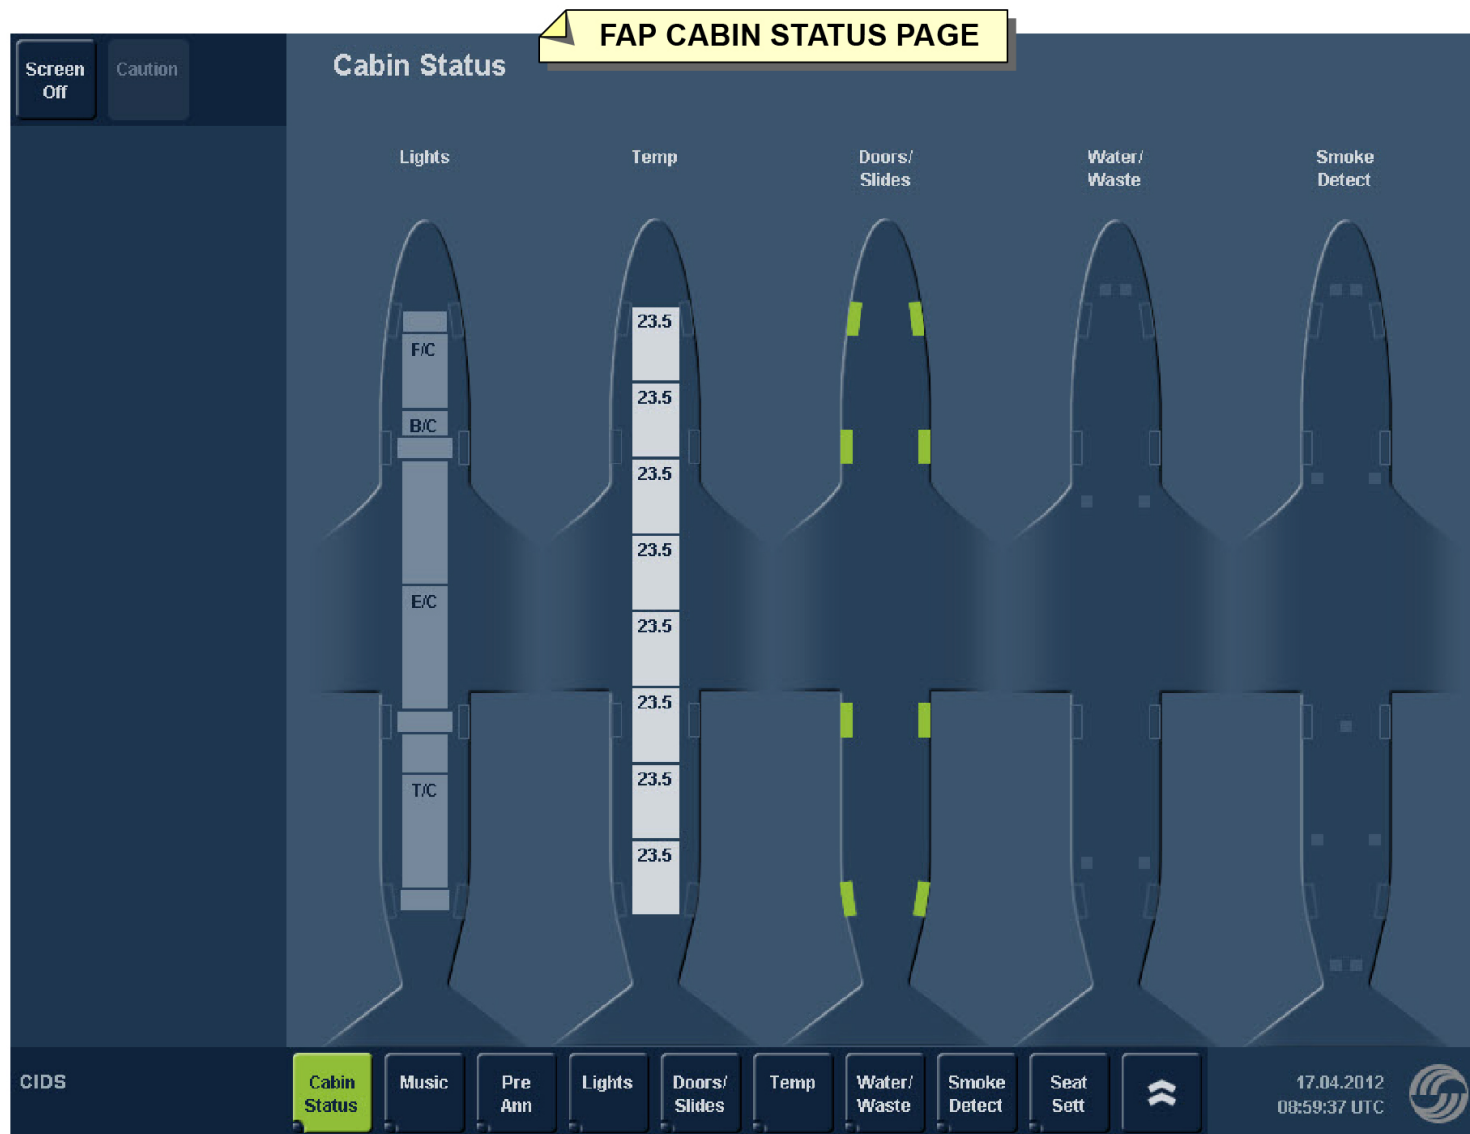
FAP CABIN STATUS PAGE

Screen Off

Caution

Cabin Status

Lights

Temp

Doors/ Slides

Water/ Waste

Smoke Detect

F/C

B/C

E/C

T/C

23.5

23.5

23.5

23.5

23.5

23.5

23.5

23.5

CIDS

Cabin Status

Music

Pre Ann

Lights

Doors/ Slides

Temp

Water/ Waste

Smoke Detect

Seat Sett

17.04.2012
08:59:37 UTC